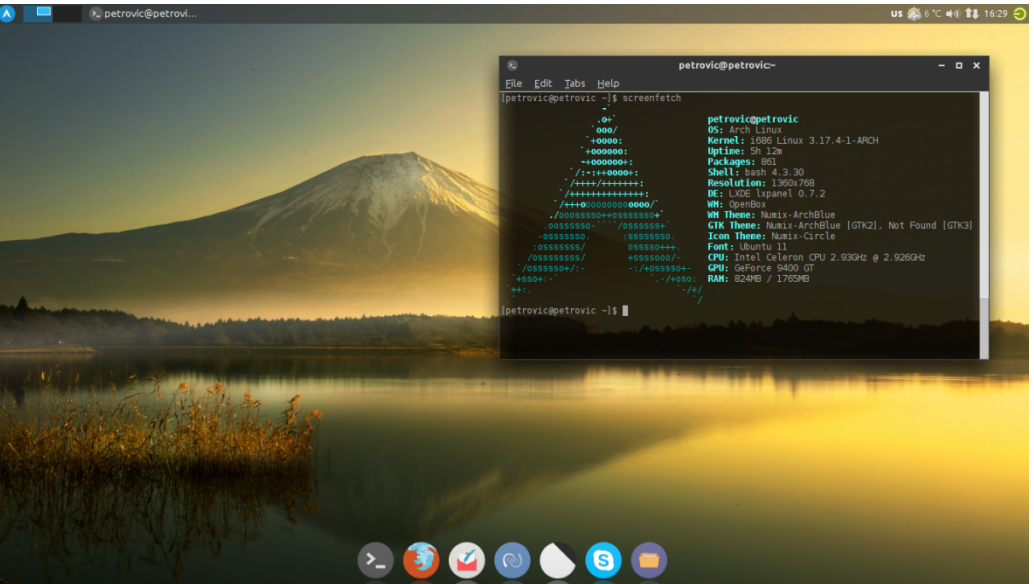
petrovic@petrovi...

US 6 °C 16:29

petrovic@petrovic:~

File Edit Tabs Help

[petrovic@petrovic ~]$ screenfetch

petrovic@petrovic
OS: Arch Linux
Kernel: i686 Linux 3.17.4-1-ARCH
Uptime: 5h 12m
Packages: 861
Shell: bash 4.3.30
Resolution: 1360x768
DE: LXDE lxpanel 0.7.2
WM: OpenBox
WM Theme: Numix-ArchBlue
GTK Theme: Numix-ArchBlue [GTK2], Not Found [GTK3]
Icon Theme: Numix-Circle
Font: Ubuntu 11
CPU: Intel Celeron CPU 2.93GHz @ 2.926GHz
GPU: GeForce 9400 GT
RAM: 824MB / 1765MB

[petrovic@petrovic ~]$